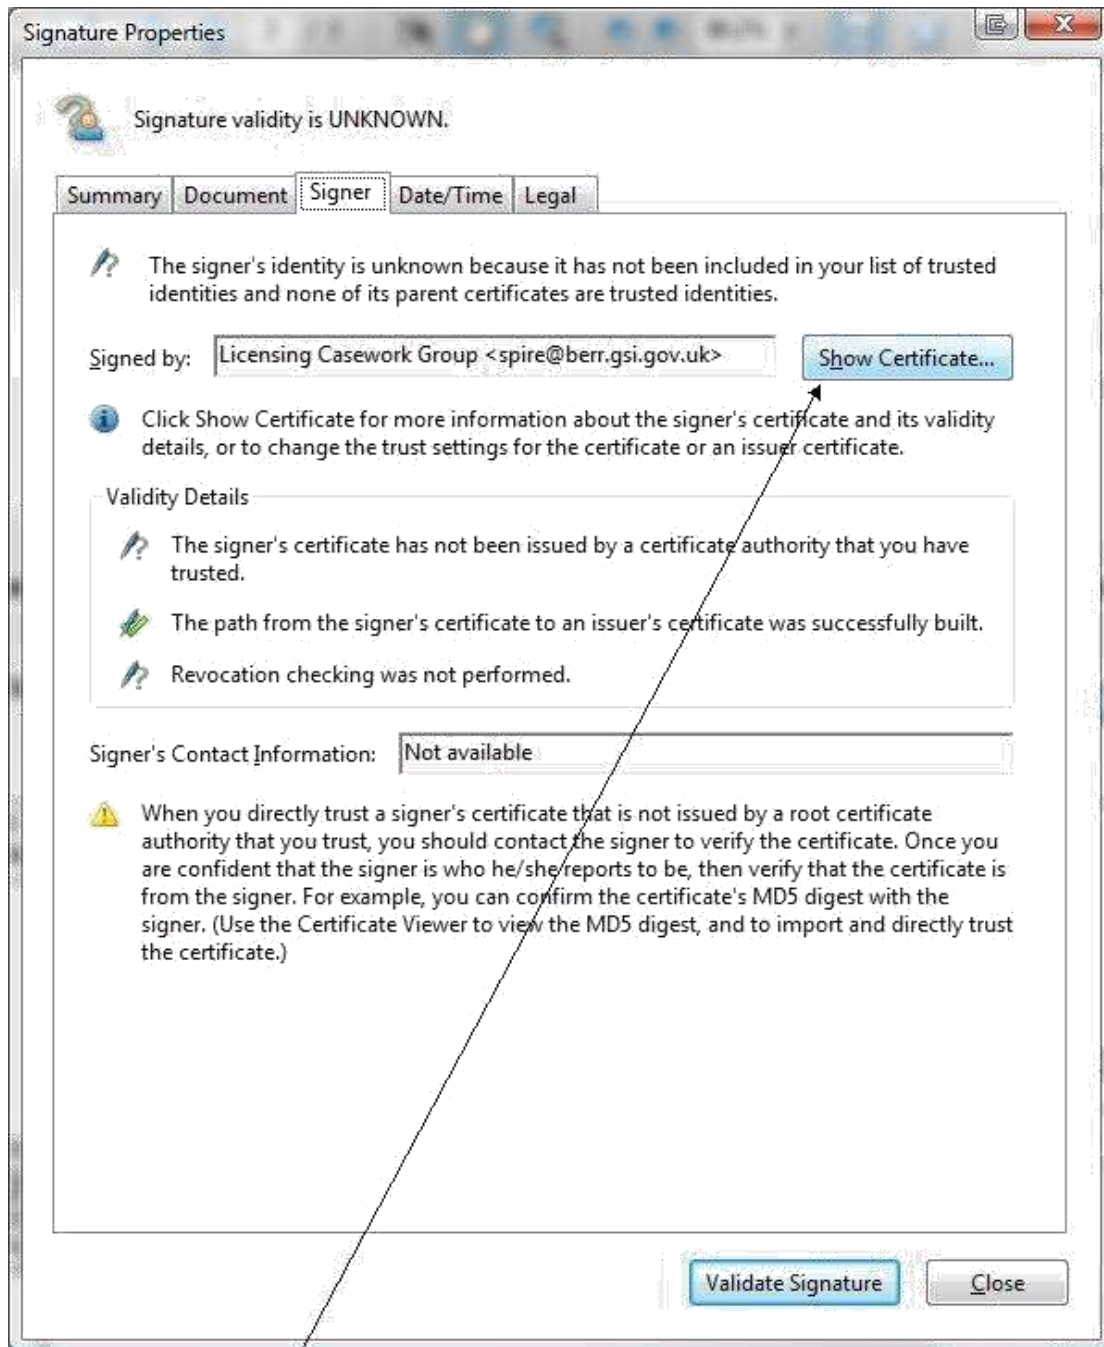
Signature Properties

Signature validity is UNKNOWN.

Summary | Document | Signer | Date/Time | Legal

The signer's identity is unknown because it has not been included in your list of trusted identities and none of its parent certificates are trusted identities.

Signed by: Licensing Casework Group <spire@berr.gsi.gov.uk>

Show Certificate...

Click Show Certificate for more information about the signer's certificate and its validity details, or to change the trust settings for the certificate or an issuer certificate.

Validity Details

The signer's certificate has not been issued by a certificate authority that you have trusted.

The path from the signer's certificate to an issuer's certificate was successfully built.

Revocation checking was not performed.

Signer's Contact Information: Not available

When you directly trust a signer's certificate that is not issued by a root certificate authority that you trust, you should contact the signer to verify the certificate. Once you are confident that the signer is who he/she reports to be, then verify that the certificate is from the signer. For example, you can confirm the certificate's MD5 digest with the signer. (Use the Certificate Viewer to view the MD5 digest, and to import and directly trust the certificate.)

Validate Signature

Close